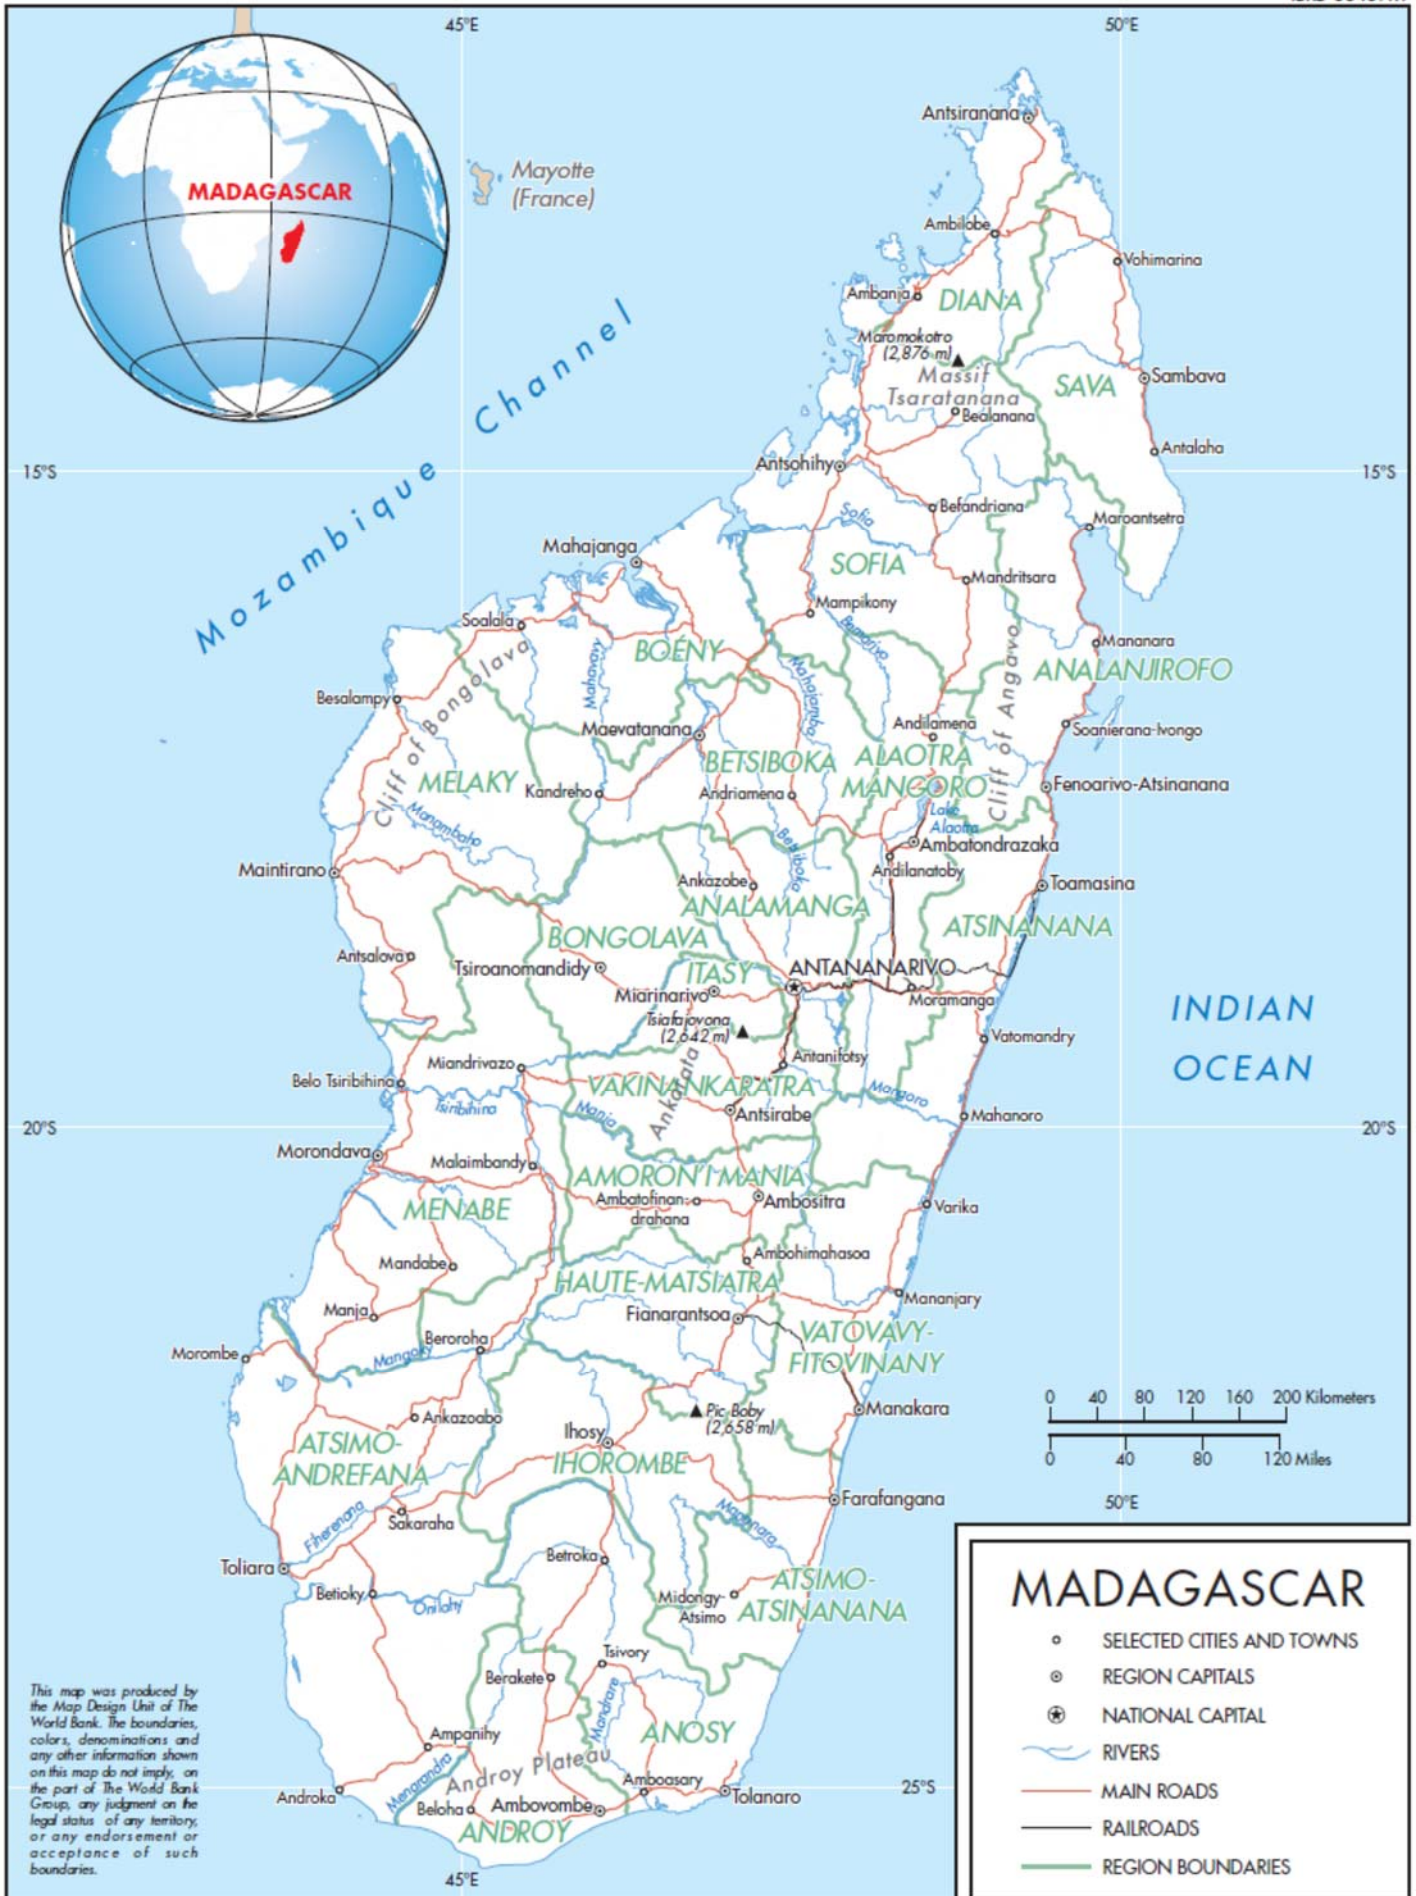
45°E
50°E
MADAGASCAR
Mayotte (France)
Mozambique Channel
Antsiranana
Ambilobe
Vohimarina
Ambanja
DIANA
Maromokotro (2,876 m)
Massif Tsaratanana
SAVA
Sambava
Bealanana
Antalaha
15°S
15°S
Antsohihy
Befandriana
Sofia
Maroantsetra
Mahajanga
SOFIA
Mandritsara
Mampikony
Soalala
Mananara
BOENY
ANALANJIROFO
Besalampy
Cliff of Bongolava
Mahavavy
Mahajamba
Bemarivo
Cliff of Angavo
Maevatanana
Andilamena
Soanierana-Ivongo
BETSIBOKA
ALAOTRA MANGORO
MELAKY
Kandreho
Andriamena
Fenoarivo-Atsinanana
Manambaho
Lake Alaotra
Ambatondrazaka
Betsiboka
Andilanatoby
Maintirano
Ankazobe
Toamasina
ANALAMANGA
ATSINANANA
BONGOLAVA
Antsalova
Tsiroanomandidy
ITASY
ANTANANARIVO
Miarinarivo
Moramanga
INDIAN OCEAN
Tsiafajovona (2,642 m)
Vatomandry
Antanifotsy
Miandrivazo
Belo Tsiribihina
VAKINANKARATRA
Mangoro
Tsiribihina
Ankaratra
Antsirabe
Mania
Mahanoro
20°S
20°S
Morondava
Malaimbandy
AMORON'I MANIA
Ambatofinandrahana
Ambositra
MENABE
Varika
Ambohimahasoa
Mandabe
HAUTE-MATSIATRA
Mananjary
Manja
Fianarantsoa
VATOVAVY-FITOVINANY
Beroroha
Morombe
Mangoky
Manakara
Pic Boby (2,658 m)
0 40 80 120 160 200 Kilometers
0 40 80 120 Miles
Ankazoabo
Ihosy
ATSIMO-ANDREFANA
IHOROMBE
Farafangana
50°E
Fiherenana
Sakaraha
Mananara
Toliara
Betroka
MADAGASCAR
Betioky
Onilahy
ATSIMO-ATSINANANA
Midongy-Atsimo
SELECTED CITIES AND TOWNS
REGION CAPITALS
Tsivory
NATIONAL CAPITAL
Berakete
Mandrare
RIVERS
ANOSY
Ampanihy
MAIN ROADS
Androy Plateau
Amboasary
25°S
Androka
Menarandra
Tolanaro
RAILROADS
Beloha
Ambovombe
ANDROY
REGION BOUNDARIES
45°E
This map was produced by the Map Design Unit of The World Bank. The boundaries, colors, denominations and any other information shown on this map do not imply, on the part of The World Bank Group, any judgment on the legal status of any territory, or any endorsement or acceptance of such boundaries.